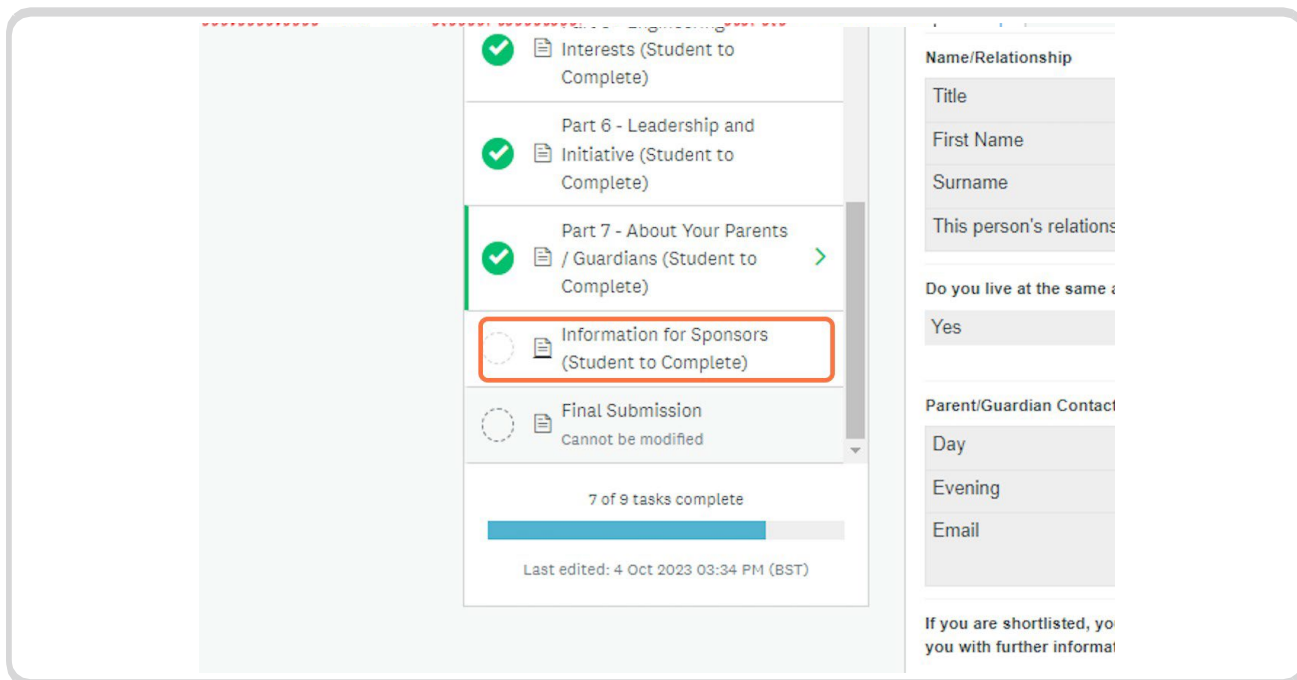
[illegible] Interests (Student to Complete)

Part 6 - Leadership and Initiative (Student to Complete)

Part 7 - About Your Parents / Guardians (Student to Complete)

Information for Sponsors (Student to Complete)

Final Submission
Cannot be modified

7 of 9 tasks complete

Last edited: 4 Oct 2023 03:34 PM (BST)

Name/Relationship

Title

First Name

Surname

This person's relations

Do you live at the same a

Yes

Parent/Guardian Contact

Day

Evening

Email

If you are shortlisted, yo
you with further informat